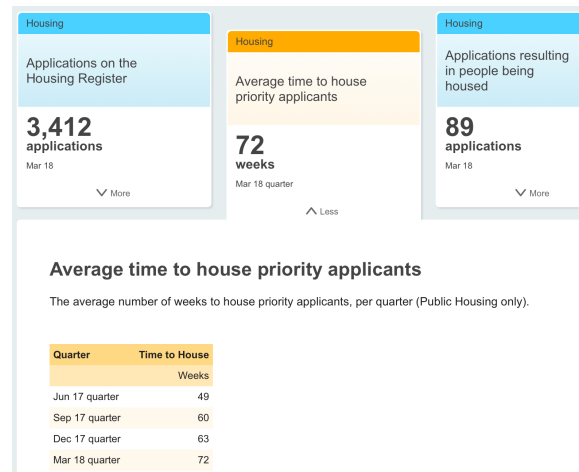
Housing

Applications on the Housing Register

3,412
applications
Mar 18

More

Housing

Average time to house priority applicants

72
weeks
Mar 18 quarter

Less

Housing

Applications resulting in people being housed

89
applications
Mar 18

More

Average time to house priority applicants

The average number of weeks to house priority applicants, per quarter (Public Housing only).

| Quarter | Time to House |
|---|---|
| | Weeks |
| Jun 17 quarter | 49 |
| Sep 17 quarter | 60 |
| Dec 17 quarter | 63 |
| Mar 18 quarter | 72 |